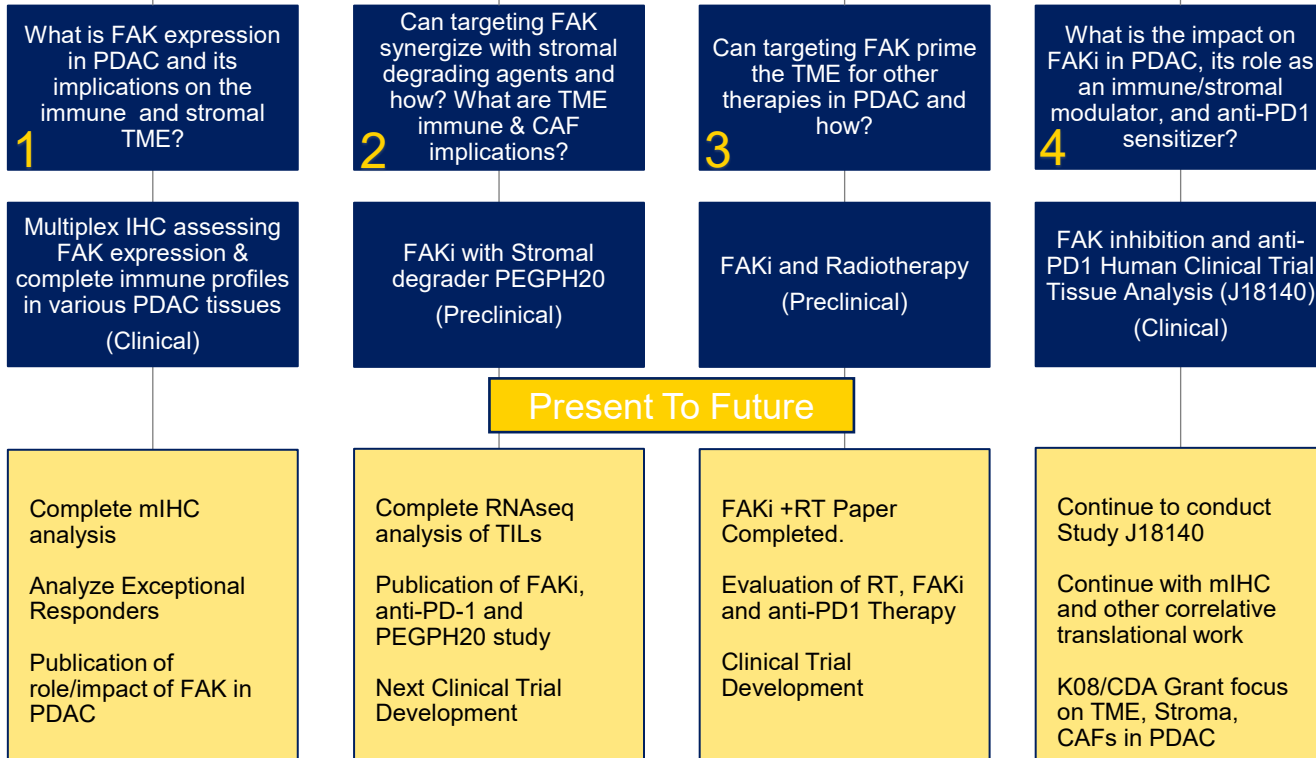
1
What is FAK expression in PDAC and its implications on the immune and stromal TME?

2
Can targeting FAK synergize with stromal degrading agents and how? What are TME immune & CAF implications?

3
Can targeting FAK prime the TME for other therapies in PDAC and how?

4
What is the impact on FAKi in PDAC, its role as an immune/stromal modulator, and anti-PD1 sensitizer?

Multiplex IHC assessing FAK expression & complete immune profiles in various PDAC tissues
(Clinical)

FAKi with Stromal degrader PEGPH20
(Preclinical)

FAKi and Radiotherapy
(Preclinical)

FAK inhibition and anti-PD1 Human Clinical Trial Tissue Analysis (J18140)
(Clinical)

Present To Future

Complete mIHC analysis

Analyze Exceptional Responders

Publication of role/impact of FAK in PDAC

Complete RNAseq analysis of TILs

Publication of FAKi, anti-PD-1 and PEGPH20 study

Next Clinical Trial Development

FAKi +RT Paper Completed.

Evaluation of RT, FAKi and anti-PD1 Therapy

Clinical Trial Development

Continue to conduct Study J18140

Continue with mIHC and other correlative translational work

K08/CDA Grant focus on TME, Stroma, CAFs in PDAC